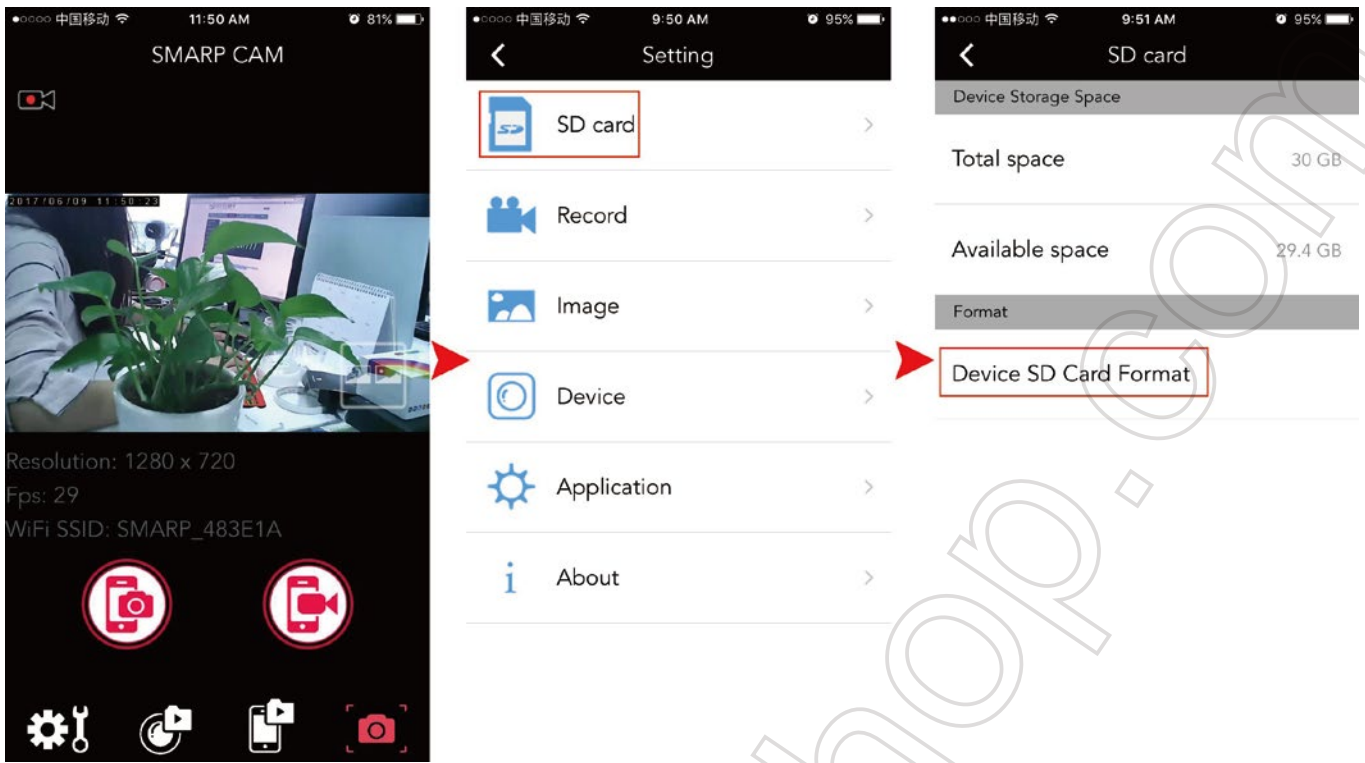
●○○○○ 中国移动 11:50 AM 81%

SMARP CAM

2017/06/09 11:50:23

Resolution: 1280 x 720
Fps: 29
WiFi SSID: SMARP_483E1A

●○○○○ 中国移动 9:50 AM 95%

Setting

SD card

Record

Image

Device

Application

About

●●○○○ 中国移动 9:51 AM 95%

SD card

Device Storage Space

Total space 30 GB

Available space 29.4 GB

Format

Device SD Card Format